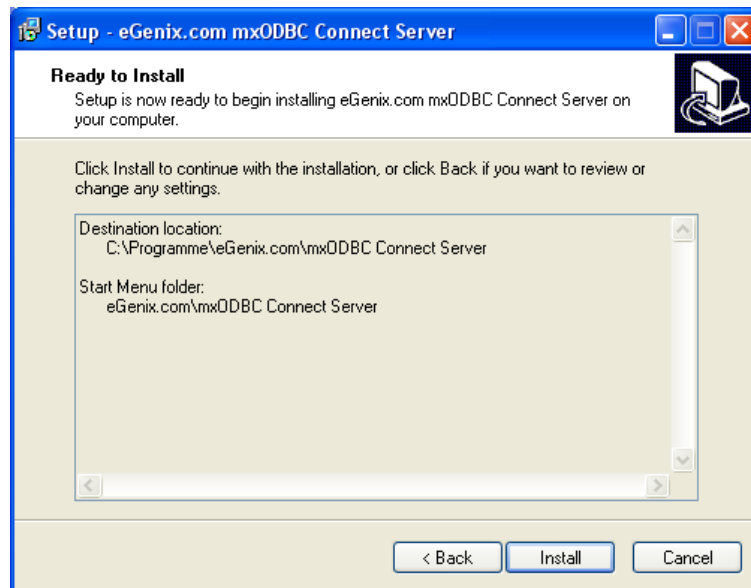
Setup - eGenix.com mxODBC Connect Server

Ready to Install
Setup is now ready to begin installing eGenix.com mxODBC Connect Server on your computer.

Click Install to continue with the installation, or click Back if you want to review or change any settings.

Destination location:
C:\Programme\eGenix.com\mxODBC Connect Server

Start Menu folder:
eGenix.com\mxODBC Connect Server

< Back
Install
Cancel